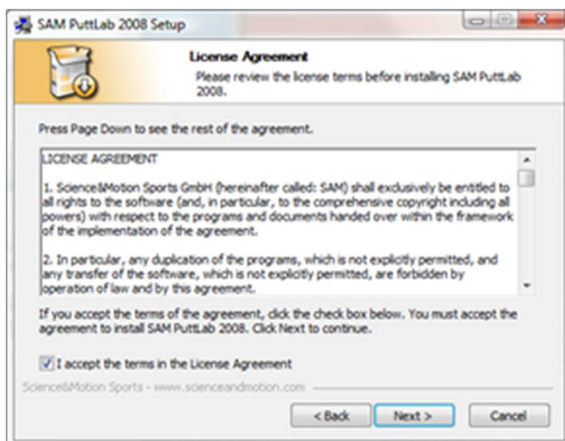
SAM PuttLab 2008 Setup

License Agreement
Please review the license terms before installing SAM PuttLab 2008.

Press Page Down to see the rest of the agreement.

LICENSE AGREEMENT

1. Science&Motion Sports GmbH (hereinafter called: SAM) shall exclusively be entitled to all rights to the software (and, in particular, to the comprehensive copyright including all powers) with respect to the programs and documents handed over within the framework of the implementation of the agreement.

2. In particular, any duplication of the programs, which is not explicitly permitted, and any transfer of the software, which is not explicitly permitted, are forbidden by operation of law and by this agreement.

If you accept the terms of the agreement, click the check box below. You must accept the agreement to install SAM PuttLab 2008. Click Next to continue.

I accept the terms in the License Agreement

Science&Motion Sports - www.scienceandmotion.com

< Back   Next >   Cancel